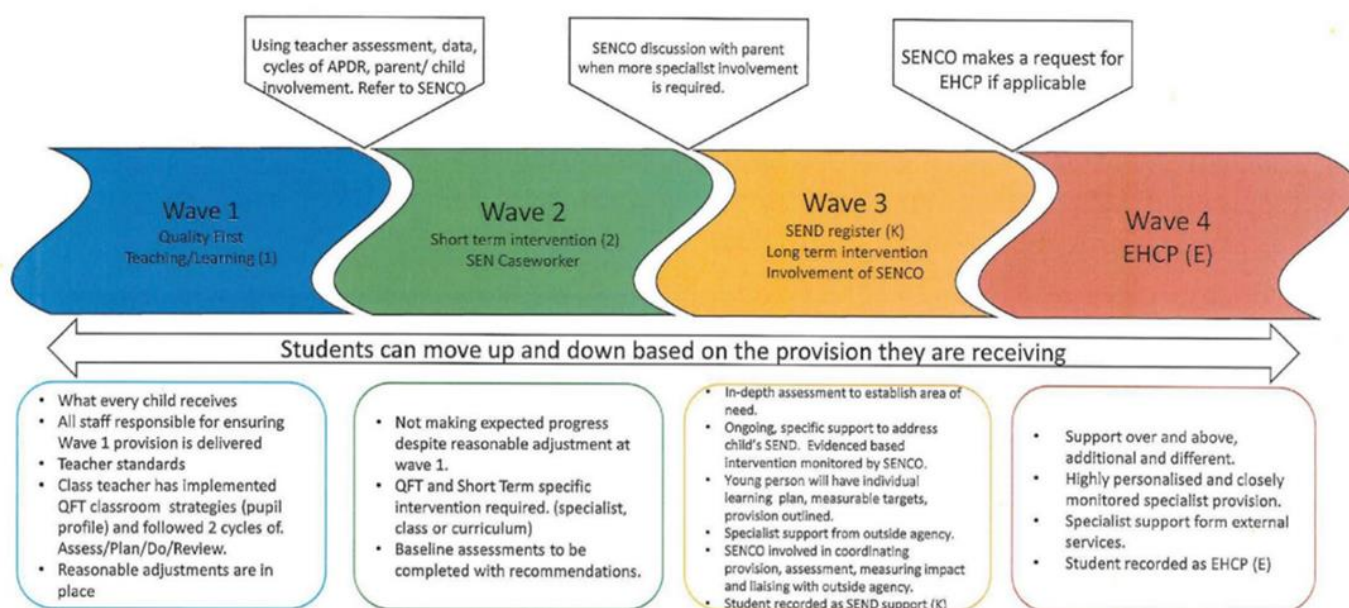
Using teacher assessment, data, cycles of APDR, parent/ child involvement. Refer to SENCO

SENCO discussion with parent when more specialist involvement is required.

SENCO makes a request for EHCP if applicable

Wave 1
Quality First Teaching/Learning (1)

Wave 2
Short term intervention (2)
SEN Caseworker

Wave 3
SEND register (K)
Long term intervention
Involvement of SENCO

Wave 4
EHCP (E)

Students can move up and down based on the provision they are receiving

- What every child receives
- All staff responsible for ensuring Wave 1 provision is delivered
- Teacher standards
- Class teacher has implemented QFT classroom strategies (pupil profile) and followed 2 cycles of. Assess/Plan/Do/Review.
- Reasonable adjustments are in place

- Not making expected progress despite reasonable adjustment at wave 1.
- QFT and Short Term specific intervention required. (specialist, class or curriculum)
- Baseline assessments to be completed with recommendations.

- In-depth assessment to establish area of need.
- Ongoing, specific support to address child's SEND. Evidenced based intervention monitored by SENCO.
- Young person will have individual learning plan, measurable targets, provision outlined.
- Specialist support from outside agency.
- SENCO involved in coordinating provision, assessment, measuring impact and liaising with outside agency.
- Student recorded as SEND support (K)

- Support over and above, additional and different.
- Highly personalised and closely monitored specialist provision.
- Specialist support form external services.
- Student recorded as EHCP (E)